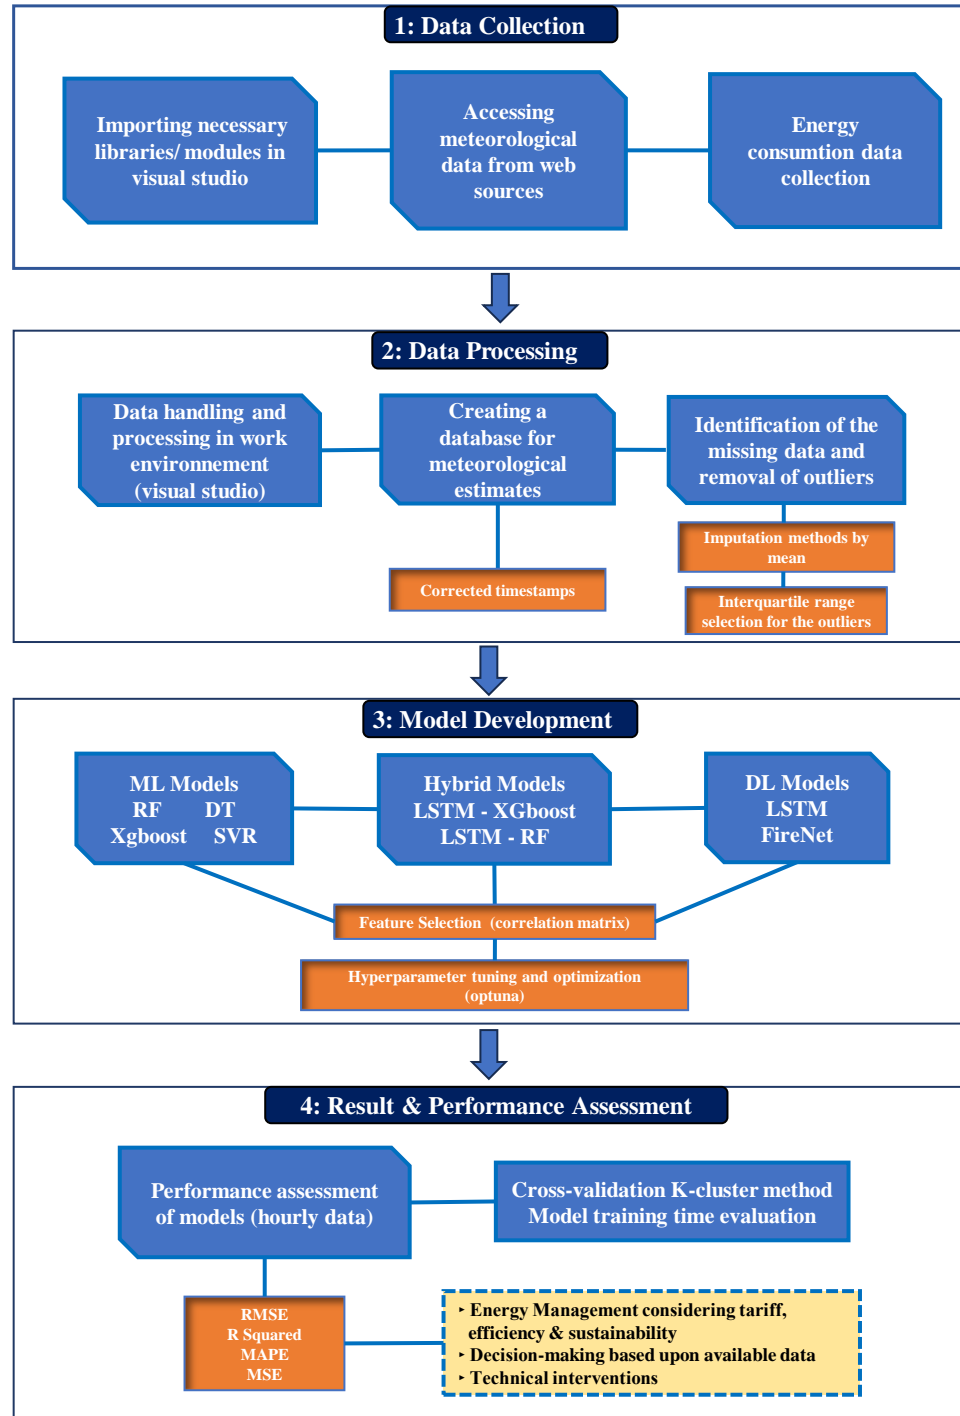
1: Data Collection

Importing necessary libraries/ modules in visual studio

Accessing meteorological data from web sources

Energy consumtion data collection

2: Data Processing

Data handling and processing in work environnement (visual studio)

Creating a database for meteorological estimates

Identification of the missing data and removal of outliers

Corrected timestamps

Imputation methods by mean

Interquartile range selection for the outliers

3: Model Development

ML Models
RF DT
Xgboost SVR

Hybrid Models
LSTM - XGboost
LSTM - RF

DL Models
LSTM
FireNet

Feature Selection (correlation matrix)

Hyperparameter tuning and optimization (optuna)

4: Result & Performance Assessment

Performance assessment of models (hourly data)

Cross-validation K-cluster method
Model training time evaluation

RMSE
R Squared
MAPE
MSE

‣ Energy Management considering tariff, efficiency & sustainability
‣ Decision-making based upon available data
‣ Technical interventions